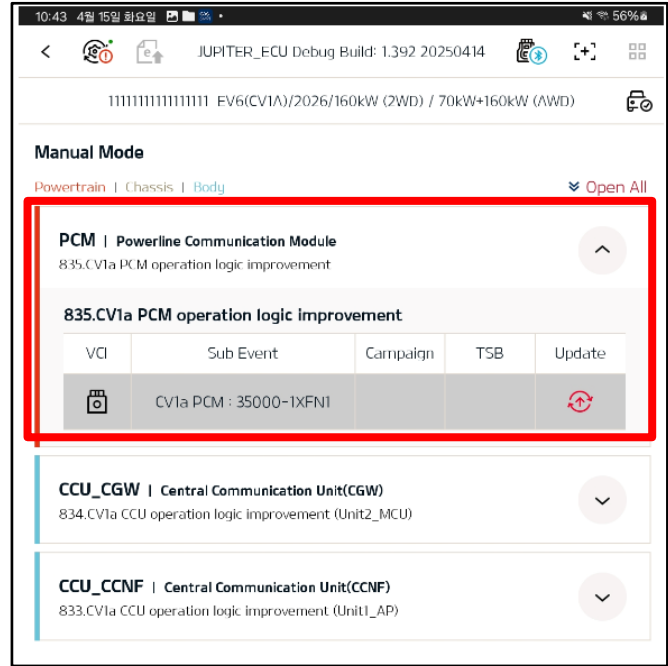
10:43 4월 15일 화요일 • 56%

JUPITER_ECU Debug Build: 1.392 20250414

11111111111111111 EV6(CV1A)/2026/160kW (2WD) / 70kW+160kW (AWD)

Manual Mode

Powertrain | Chassis | Body

Open All

PCM | Powerline Communication Module
835.CV1a PCM operation logic improvement

835.CV1a PCM operation logic improvement

| VCI | Sub Event | Campaign | TSB | Update |
|---|---|---|---|---|
| | CV1a PCM : 35000-1XFN1 | | | |

CCU_CGW | Central Communication Unit(CGW)
834.CV1a CCU operation logic improvement (Unit2_MCU)

CCU_CCNF | Central Communication Unit(CCNF)
833.CV1a CCU operation logic improvement (Unit1_AP)